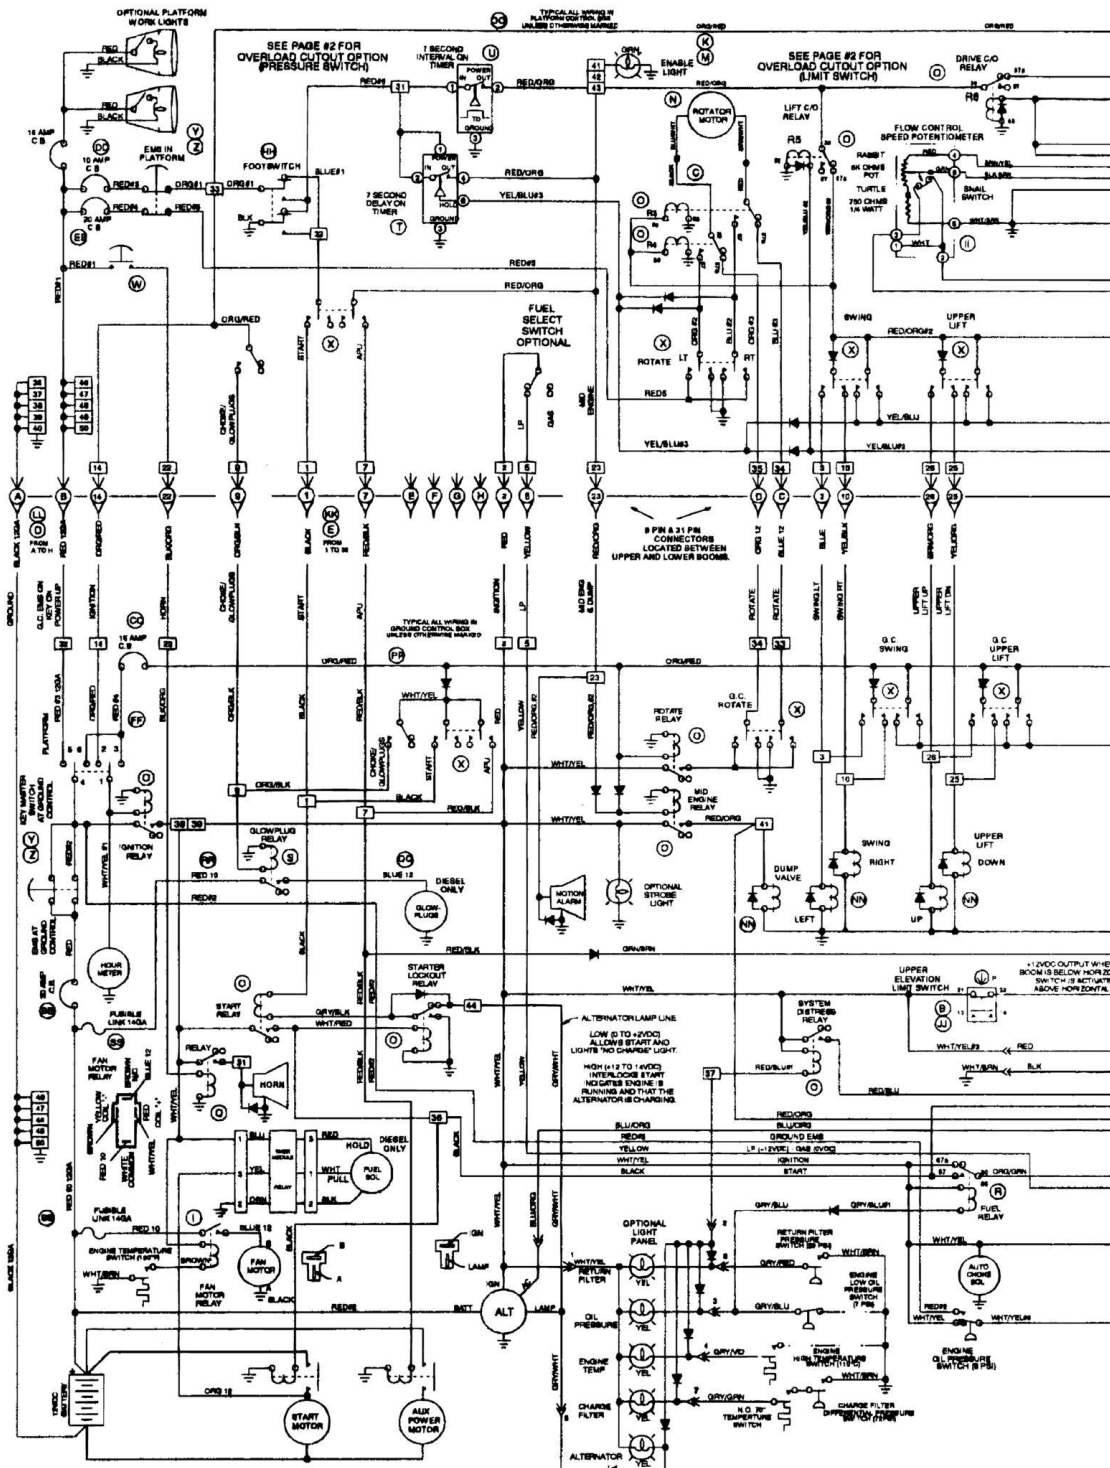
OPTIONAL PLATFORM WORK LIGHTS

RED
BLACK
RED
BLACK

TYPICAL ALL WIRING IN PLATFORM CONTROL BOX UNLESS OTHERWISE MARKED

SEE PAGE #2 FOR OVERLOAD CUTOUT OPTION (PRESSURE SWITCH)

7 SECOND INTERVAL ON TIMER

U

POWER IN OUT TO GROUND

ORG/RED

GRN

K M

ENABLE LIGHT

SEE PAGE #2 FOR OVERLOAD CUTOUT OPTION (LIMIT SWITCH)

O

DRIVE C/O RELAY

R6

15 AMP CB

DC

10 AMP CB

EMS IN PLATFORM

Y Z

HH

FOOTSWITCH

BLUE#1

RED#8

31

RED/ORG

41 42 43

N

ROTATOR MOTOR

LIFT C/O RELAY

R5

O

FLOW CONTROL SPEED POTENTIOMETER

RABBIT

5K OHMS POT

TURTLE

750 OHMS 1/4 WATT

SNAIL SWITCH

RED#1

ORG#1

33

RED#8

20 AMP CB

EE

BLK

7 SECOND DELAY ON TIMER

T

POWER

HOLD

GROUND

YEL/BLU#3

RED/ORG

C

O

R3

O

R4

II

WHT

32

RED#5

RED#1

W

ORG/RED

FUEL SELECT SWITCH OPTIONAL

X

ROTATE LT RT

SWING

RED/ORG#2

UPPER LIFT

X

START

APU

CHOKE/GLOWPLUGS

LP

GAS

MID ENGINE

RED5

YEL/BLU

YEL/BLU#3

YEL/BLU#3

35 36 37 38 39 40

45 46 47 48 49 50

14 22 9 1 7 2 6 23 35 34 3 10 26 25

A B 14 22 9 1 7 E F G H 2 6 23 D C 3 10 26 25

L O FROM A TO H

KK E FROM 1 TO 36

8 PIN & 31 PIN CONNECTORS LOCATED BETWEEN UPPER AND LOWER BOOMS.

BLACK 12GA

RED 12GA

ORG/RED

BLK/ORG

ORG/BLK

BLACK

RED/BLK

RED

YELLOW

RED/ORG

ORG 12

BLUE 12

BLU

YEL/BLK

BRN/ORG

YEL/ORG

GROUND

G.C. EMS ON KEY ON POWER UP

IGNITION

HORN

CHOKE/GLOWPLUGS

START

APU

IGNITION

LP

MID ENG & DUMP

ROTATE

ROTATE

SWING LT

SWING RT

UPPER LIFT UP

UPPER LIFT DN

32 16 22 2 6 34 33

CC

15 AMP CB

TYPICAL ALL WIRING IN GROUND CONTROL BOX UNLESS OTHERWISE MARKED

PP

ORG/RED

ORG/RED

G.C SWING

G.C UPPER LIFT

PLATFORM

RED #2 12GA

FF

WHT/YEL

23

RED/ORG#2

ROTATE RELAY

O

G.C. ROTATE

X

X

X

X

O

KEY SWITCH GROUND CONTROL

5 6 2 3 4

CHOKE/GLOWPLUGS

START

APU

WHT/YEL

3

26

ORG/BLK

9

1

BLACK

10

25

RED/BLK

7

MID ENGINE RELAY

RED/ORG

Y Z

38 39

IGNITION RELAY

GLOWPLUG RELAY

S

WHT/YEL

41

WHT/YEL #1

RED#2

RED 10

BLUE 12

DIESEL ONLY

O

SWING RIGHT

UPPER LIFT DOWN

RED#2

GLOW-PLUGS

DUMP VALVE

MOTION ALARM

OPTIONAL STROBE LIGHT

NN

NN

NN

LEFT

UP

NN

EMS AT GROUND CONTROL

HOUR METER

RED/BLK

GRN/BRN

O

STARTER LOCKOUT RELAY

WHT/YEL

UPPER ELEVATION LIMIT SWITCH

+12VDC OUTPUT WHEN BOOM IS BELOW HORIZONTAL SWITCH IS ACTIVATED ABOVE HORIZONTAL

B JJ

50 AMP CB

START RELAY

GRY/BLK

WHT/RED

44

ALTERNATOR LAMP LINE

LOW (0 TO +2VDC) ALLOWS START AND LIGHTS "NO CHARGE" LIGHT.

HIGH (+12 TO +14VDC) INTERLOCKS START INDICATES ENGINE IS RUNNING AND THAT THE ALTERNATOR IS CHARGING.

SYSTEM DISTRESS RELAY

FUSIBLE LINK 14GA

O

SS

RELAY

31

HORN

FAN MOTOR RELAY

YELLOW COIL

BROWN NO

BLUE 12

COIL

WHITE COMMON

O

WHT/YEL#3

RED

RED/BLU#1

37

WHT/BRN

BLK

RED/BLU

O

45 46 47 48 49 50

BROWN

RED 10

WHT/YEL

1 BLU 2 YEL 3 ORN 4 5 6

TIMER MODULE RELAY

RED

HOLD

WHT

PULL

BLACK

DIESEL ONLY

FUEL SOL

36

RED/ORG

BLU/ORG

GROUND EMS

RED#8

LP (+12VDC) GAS (0VDC)

YELLOW

IGNITION

WHT/YEL

START

BLACK

BLU/ORG

RED/ORG

87a 87 30 ORG/GRN 86 85

R

FUEL RELAY

FUSIBLE LINK 14GA

RED 10

BLUE 12

ENGINE TEMPERATURE SWITCH (195°F)

WHT/BRN

BROWN

FAN MOTOR RELAY

FAN MOTOR

BLACK

B A

GN

LAMP

IGN

RED#8

BATT

ALT

LAMP

OPTIONAL LIGHT PANEL

WHT/YEL RETURN FILTER

YEL

OIL PRESSURE

YEL

ENGINE TEMP

YEL

CHARGE FILTER

YEL

ALTERNATOR

GRY/BLU

GRY/BLU#1

RETURN FILTER PRESSURE SWITCH (25 PSI)

WHT/BRN

GRY/RED

ENGINE LOW OIL PRESSURE SWITCH (7 PSI)

GRY/BLU

GRY/VIO

ENGINE HIGH TEMPERATURE SWITCH (111°C)

WHT/BRN

GRY/GRN

N.O. 70° TEMPERATURE SWITCH

CHARGE FILTER DIFFERENTIAL PRESSURE SWITCH (7 PSI)

WHT/YEL

AUTO CHOKE SOL

RED#8

WHT/YEL

WHT/YEL#8

ENGINE OIL PRESSURE SWITCH (8 PSI)

12VDC BATTERY

ORG 12

START MOTOR

AUX POWER MOTOR

BLACK 2GA

RED 10 12GA

GRY/WHT

WHT/YEL

BLK/ORG

YELLOW

GRY/WHT

BLACK

RED/BLK

RED#2

BLACK

WHT/YEL